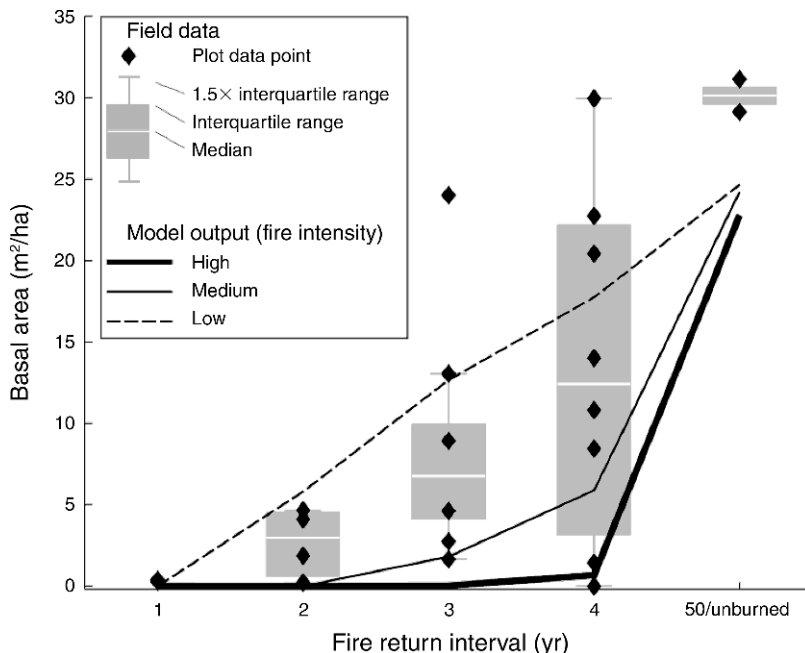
Field data

Plot data point

1.5× interquartile range

Interquartile range

Median

Model output (fire intensity)

High

Medium

Low

35

30

25

20

15

10

5

0

Basal area ($m^2$/ha)

1

2

3

4

50/unburned

Fire return interval (yr)